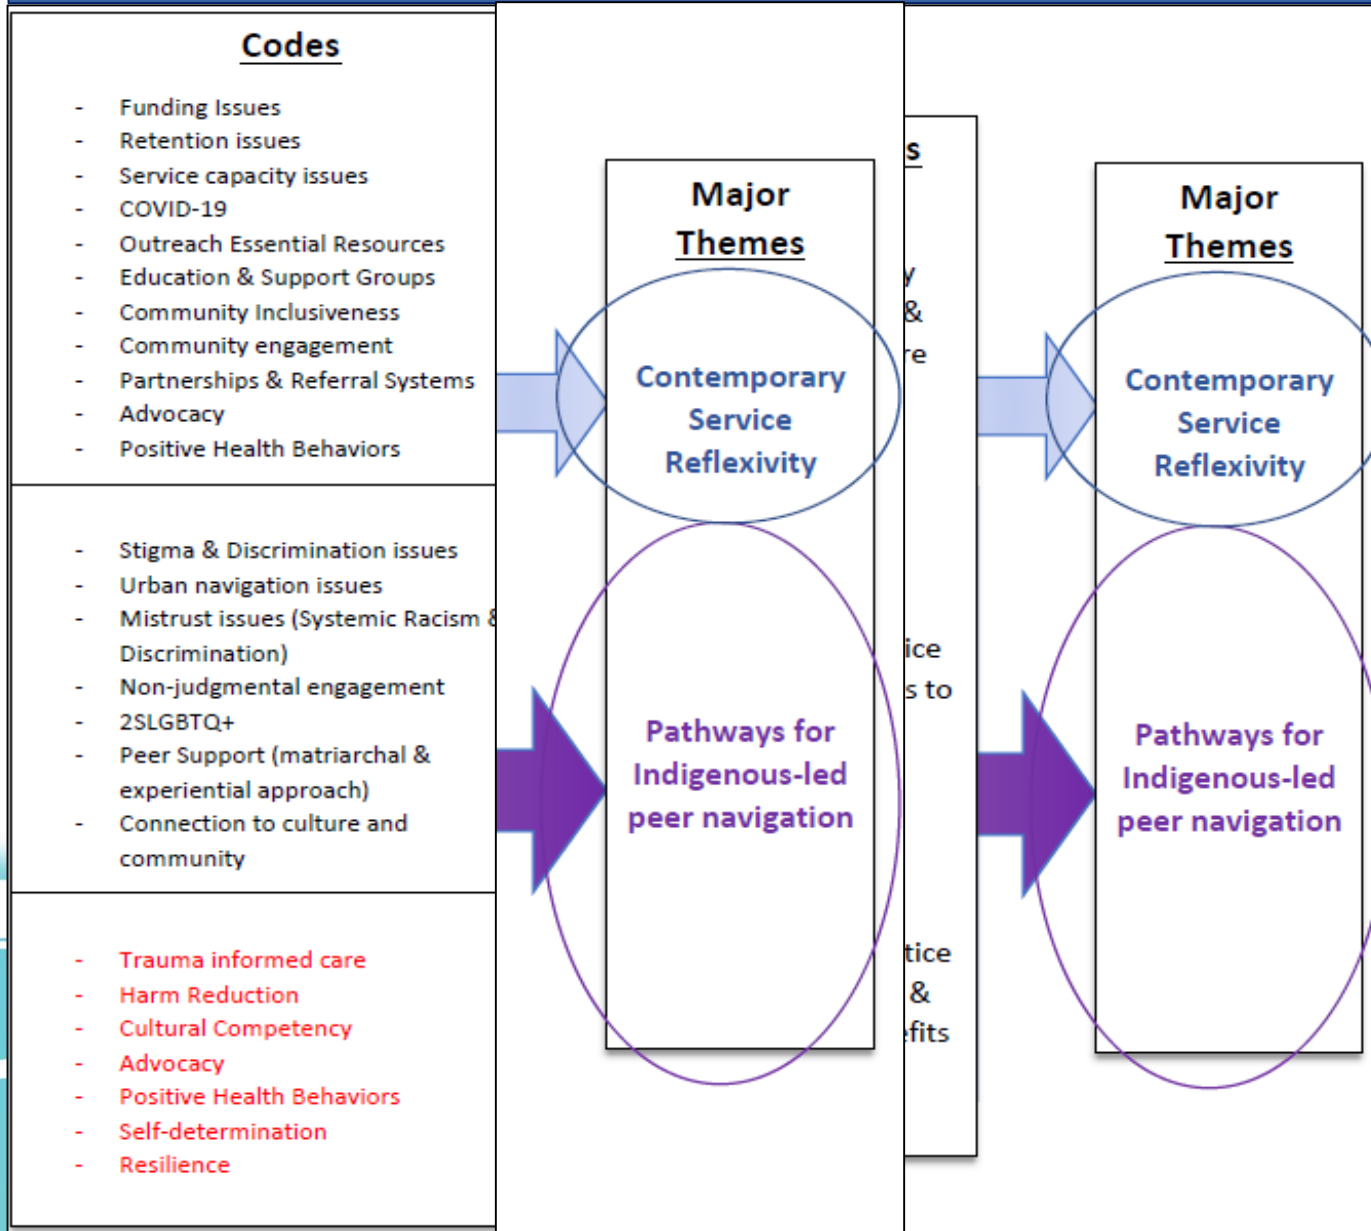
Codes

- Funding Issues
- Retention issues
- Service capacity issues
- COVID-19
- Outreach Essential Resources
- Education & Support Groups
- Community Inclusiveness
- Community engagement
- Partnerships & Referral Systems
- Advocacy
- Positive Health Behaviors

- Stigma & Discrimination issues
- Urban navigation issues
- Mistrust issues (Systemic Racism & Discrimination)
- Non-judgmental engagement
- 2SLGBTQ+
- Peer Support (matriarchal & experiential approach)
- Connection to culture and community

- Trauma informed care
- Harm Reduction
- Cultural Competency
- Advocacy
- Positive Health Behaviors
- Self-determination
- Resilience

Major Themes

Contemporary Service Reflexivity

Pathways for Indigenous-led peer navigation

s

y
&
re

ice
s to

tice
&
fits

Major Themes

Contemporary Service Reflexivity

Pathways for Indigenous-led peer navigation